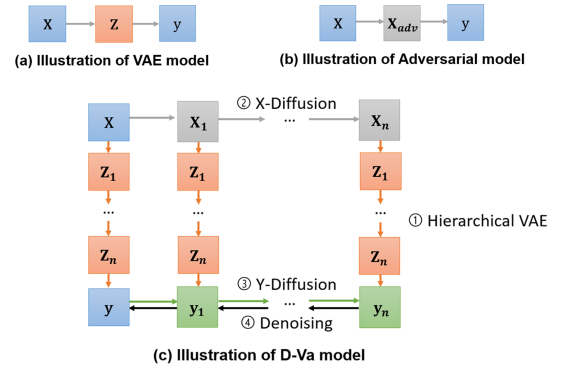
$\mathrm{X}$ $\mathrm{Z}$ $\mathrm{y}$

(a) Illustration of VAE model

$\mathrm{X}$ $\mathbf{X}_{adv}$ $\mathrm{y}$

(b) Illustration of Adversarial model

② X-Diffusion

$\mathrm{X}$ $\mathbf{X}_1$ … $\mathbf{X}_n$

$\mathbf{Z}_1$ $\mathbf{Z}_1$ $\mathbf{Z}_1$

… … …

① Hierarchical VAE

$\mathbf{Z}_n$ $\mathbf{Z}_n$ $\mathbf{Z}_n$

③ Y-Diffusion

$\mathbf{y}$ $\mathbf{y}_1$ … $\mathbf{y}_n$

④ Denoising

(c) Illustration of D-Va model